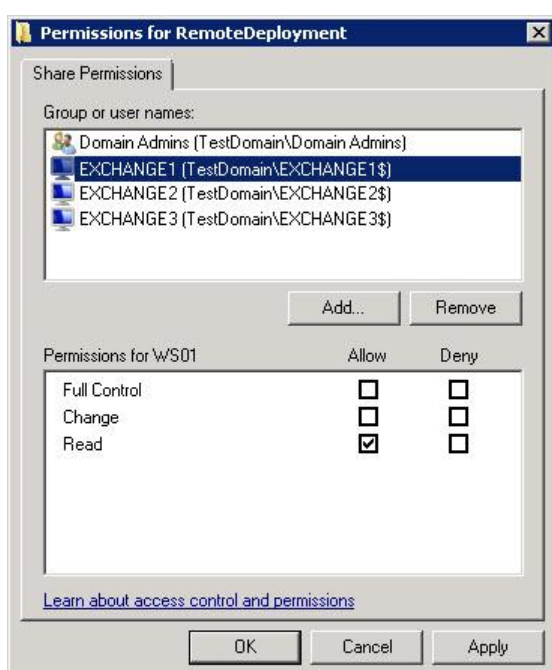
Permissions for RemoteDeployment

Share Permissions

Group or user names:

Domain Admins (TestDomain\Domain Admins)
EXCHANGE1 (TestDomain\EXCHANGE1$)
EXCHANGE2 (TestDomain\EXCHANGE2$)
EXCHANGE3 (TestDomain\EXCHANGE3$)

Add... Remove

| Permissions for WS01 | Allow | Deny |
|---|---|---|
| Full Control | ☐ | ☐ |
| Change | ☐ | ☐ |
| Read | ☑ | ☐ |

Learn about access control and permissions

OK Cancel Apply